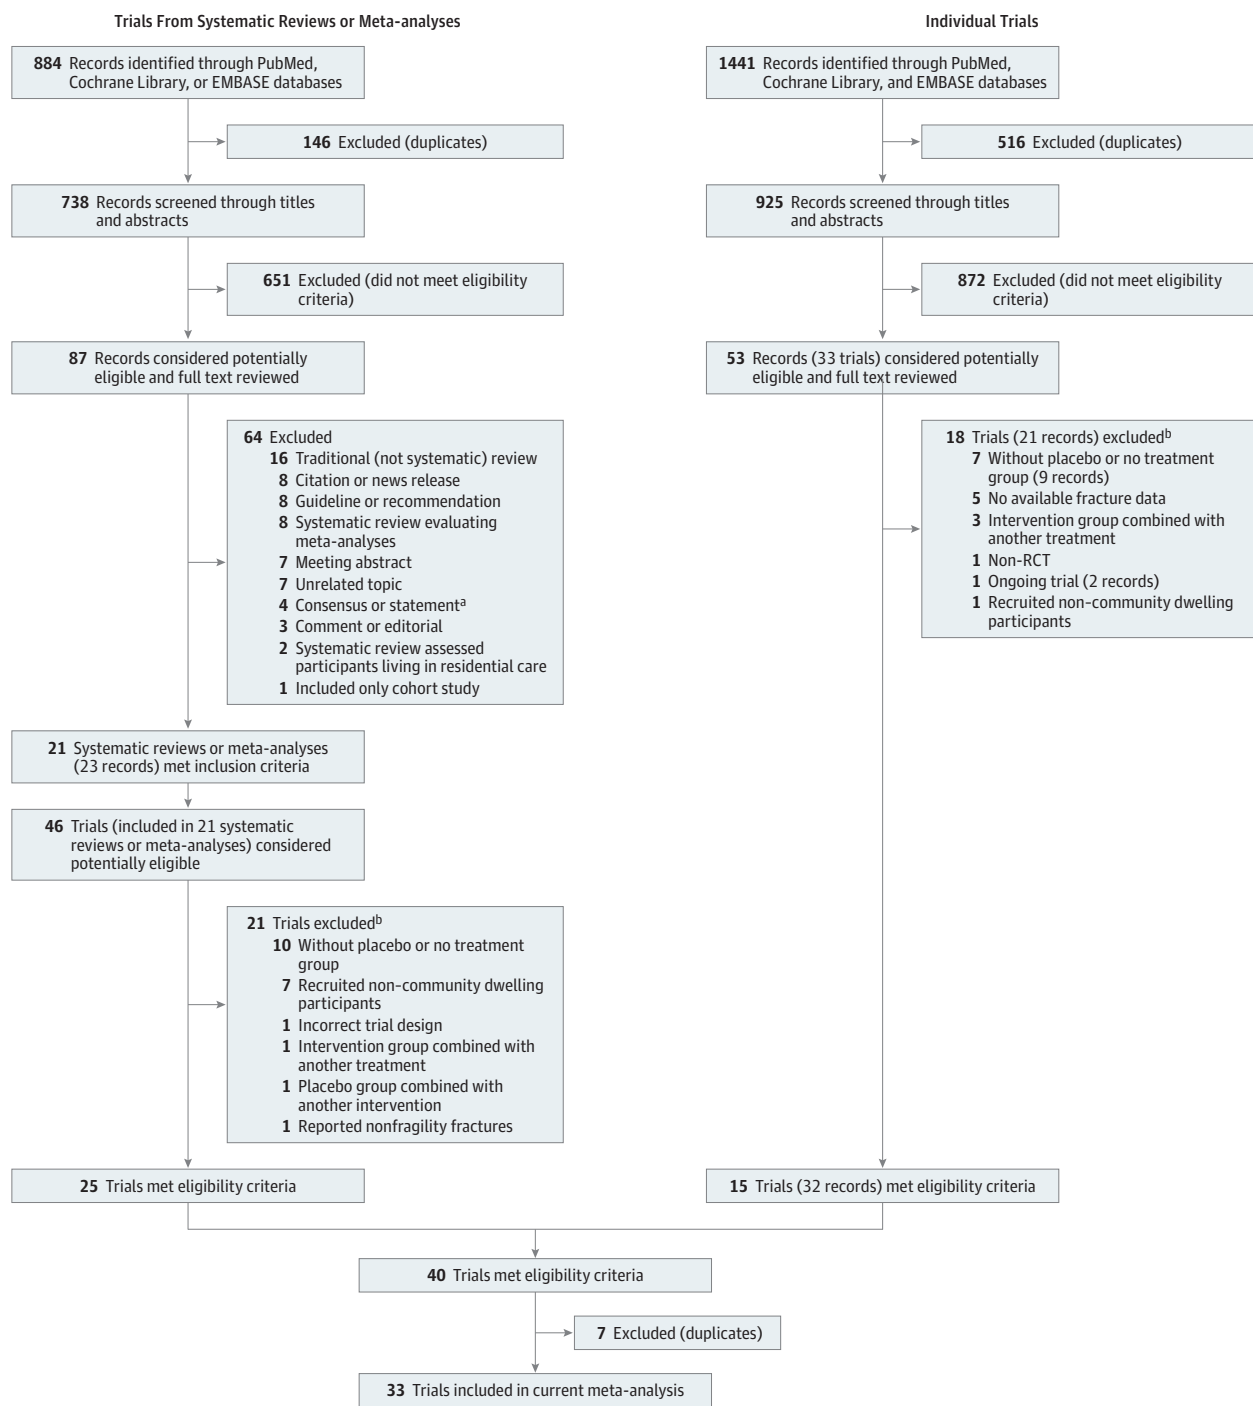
Trials From Systematic Reviews or Meta-analyses

884 Records identified through PubMed, Cochrane Library, or EMBASE databases

146 Excluded (duplicates)

738 Records screened through titles and abstracts

651 Excluded (did not meet eligibility criteria)

87 Records considered potentially eligible and full text reviewed

64 Excluded
16 Traditional (not systematic) review
8 Citation or news release
8 Guideline or recommendation
8 Systematic review evaluating meta-analyses
7 Meeting abstract
7 Unrelated topic
4 Consensus or statement$^a$
3 Comment or editorial
2 Systematic review assessed participants living in residential care
1 Included only cohort study

21 Systematic reviews or meta-analyses (23 records) met inclusion criteria

46 Trials (included in 21 systematic reviews or meta-analyses) considered potentially eligible

21 Trials excluded$^b$
10 Without placebo or no treatment group
7 Recruited non-community dwelling participants
1 Incorrect trial design
1 Intervention group combined with another treatment
1 Placebo group combined with another intervention
1 Reported nonfragility fractures

25 Trials met eligibility criteria

Individual Trials

1441 Records identified through PubMed, Cochrane Library, and EMBASE databases

516 Excluded (duplicates)

925 Records screened through titles and abstracts

872 Excluded (did not meet eligibility criteria)

53 Records (33 trials) considered potentially eligible and full text reviewed

18 Trials (21 records) excluded$^b$
7 Without placebo or no treatment group (9 records)
5 No available fracture data
3 Intervention group combined with another treatment
1 Non-RCT
1 Ongoing trial (2 records)
1 Recruited non-community dwelling participants

15 Trials (32 records) met eligibility criteria

40 Trials met eligibility criteria

7 Excluded (duplicates)

33 Trials included in current meta-analysis